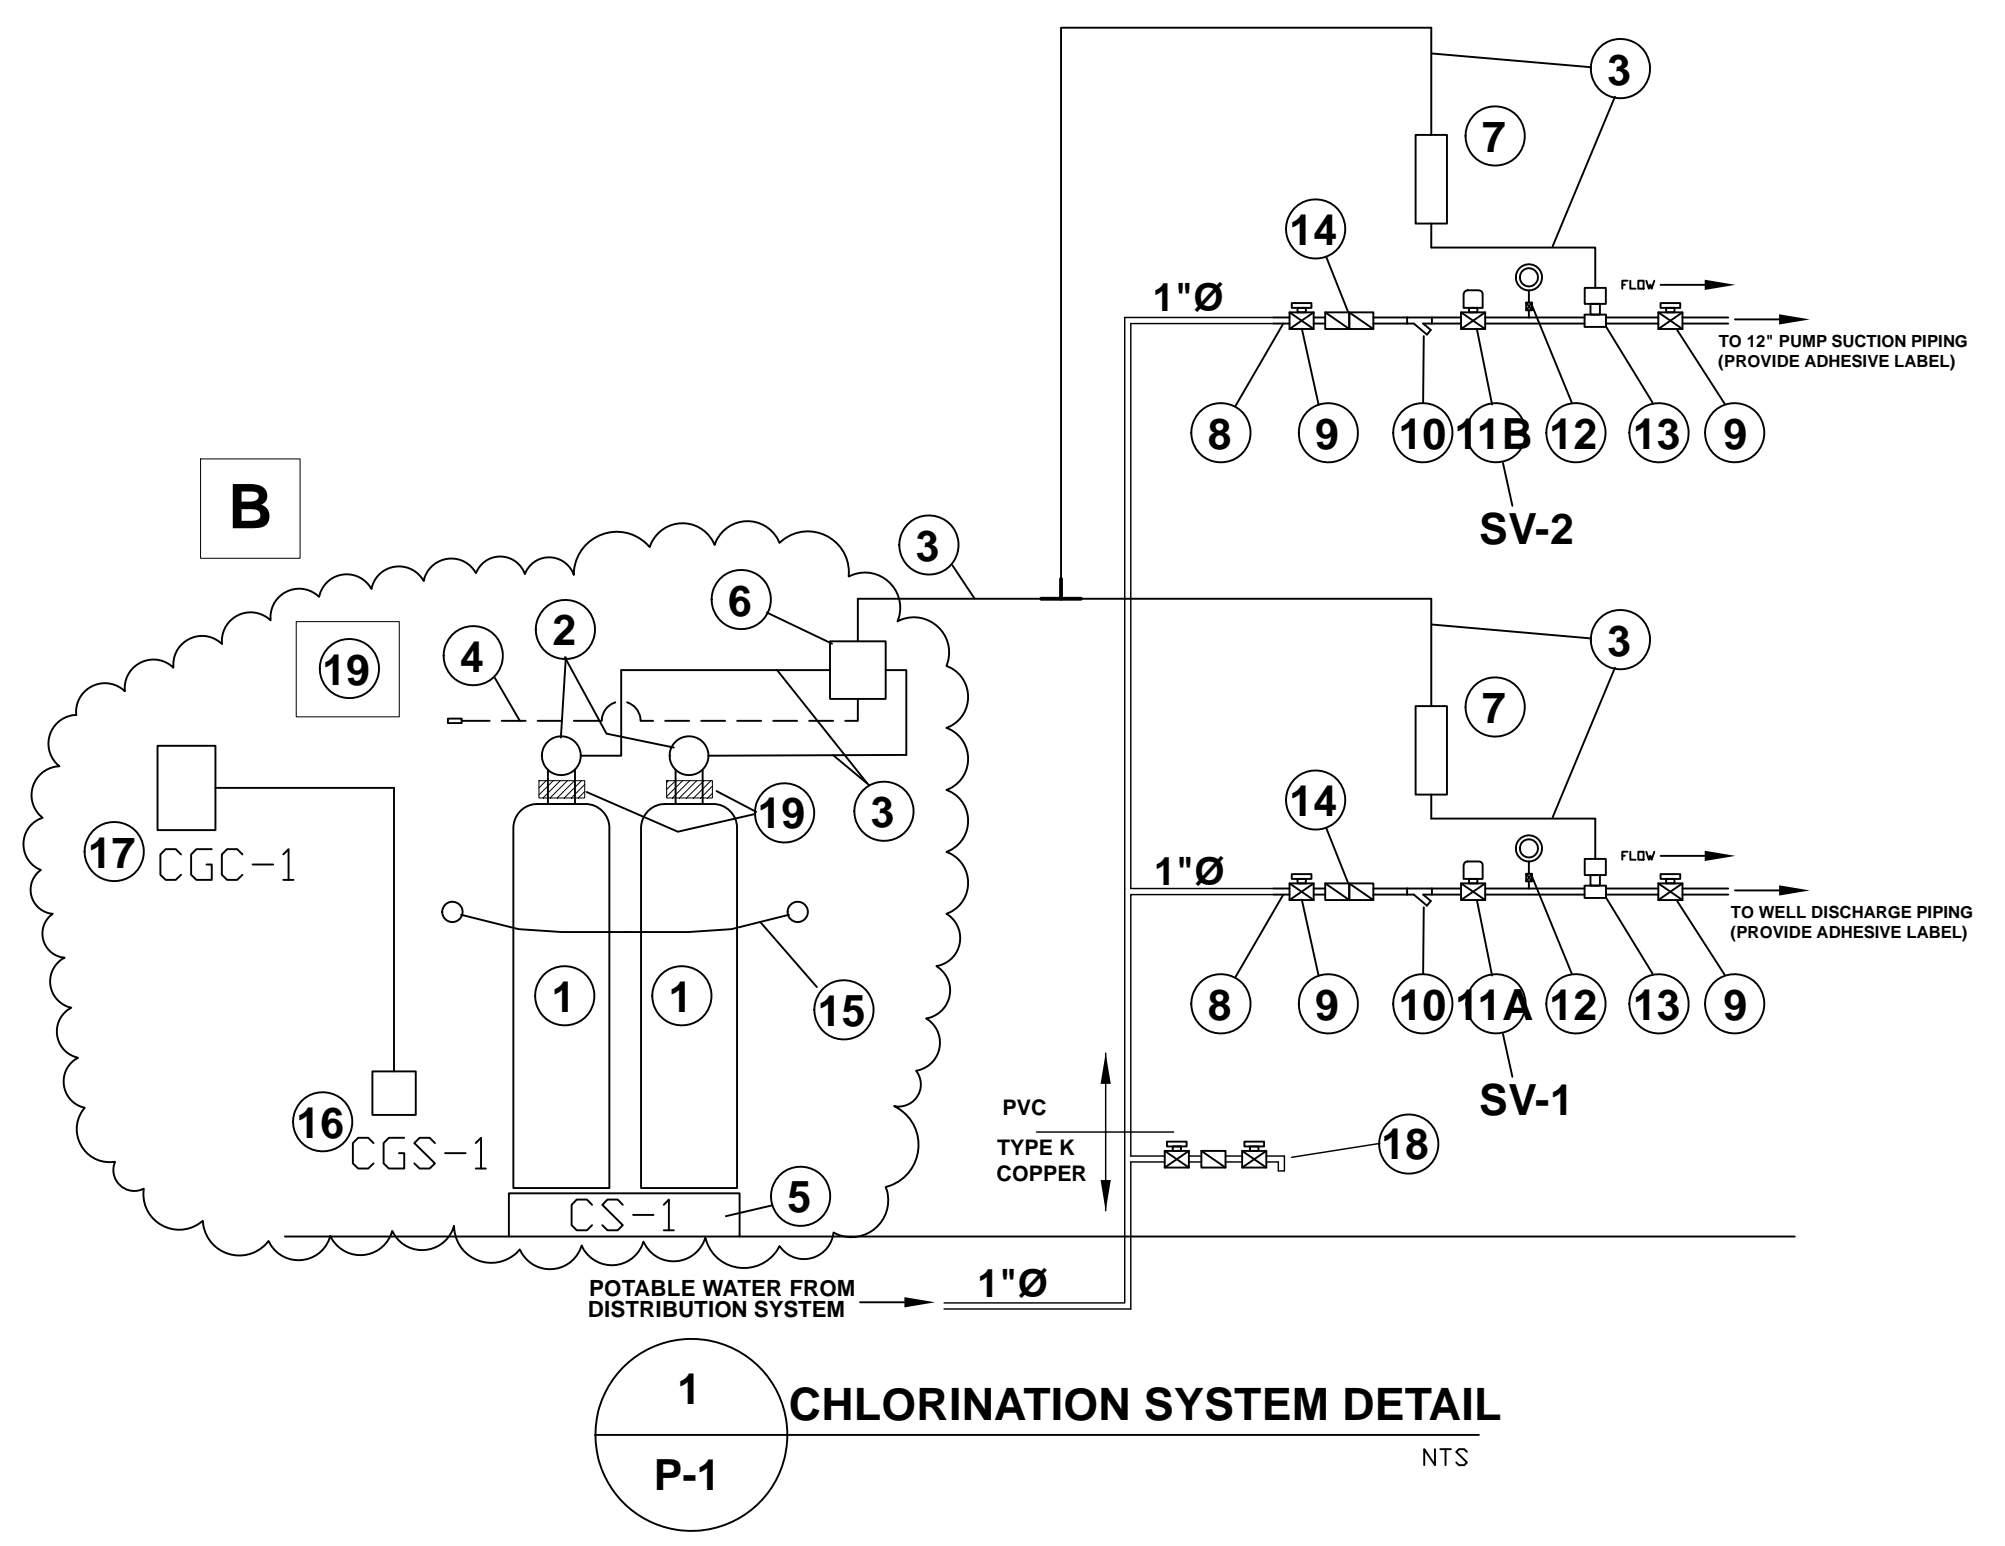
3

7

14

1"Ø

FLOW

TO 12" PUMP SUCTION PIPING
(PROVIDE ADHESIVE LABEL)

8 9 10 11B 12 13 9

SV-2

B

3

6

2

19

4

3

7

17 CGC-1

19

3

14

1"Ø

FLOW

TO WELL DISCHARGE PIPING
(PROVIDE ADHESIVE LABEL)

15

1 1

8 9 10 11A 12 13 9

SV-1

PVC

TYPE K
COPPER

18

16 CGS-1

CS-1 5

POTABLE WATER FROM
DISTRIBUTION SYSTEM

1"Ø

1
P-1

CHLORINATION SYSTEM DETAIL

NTS